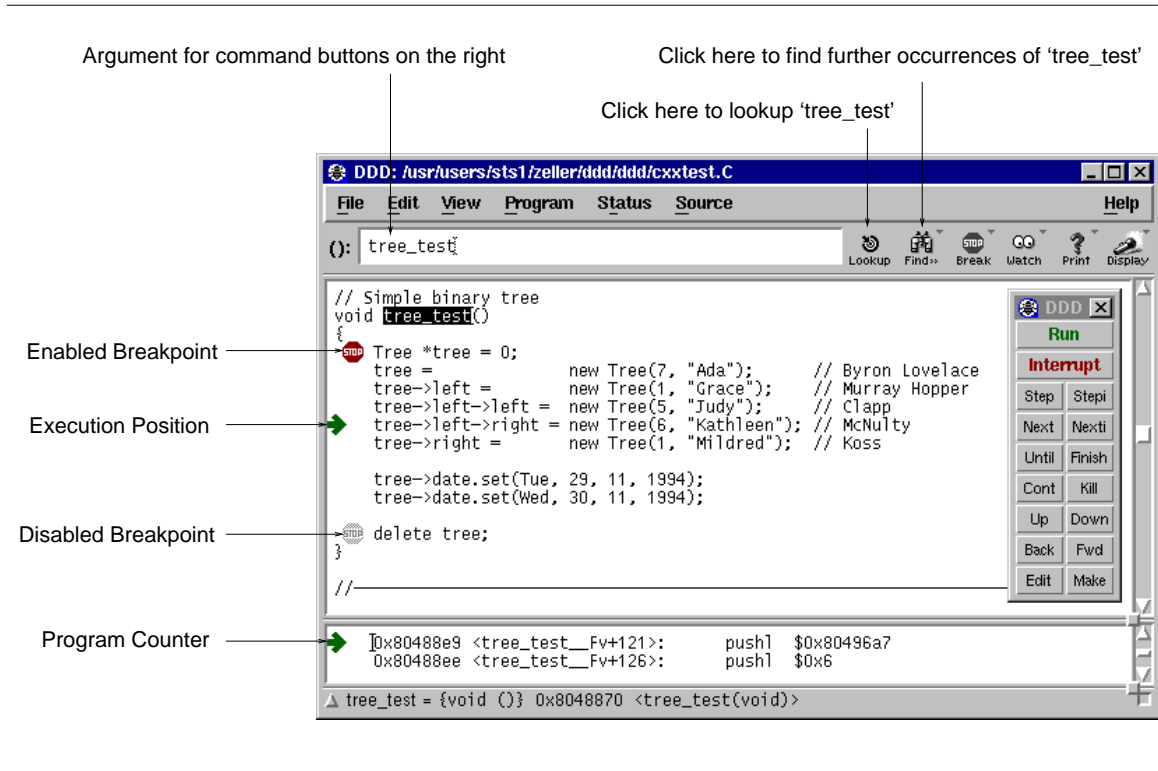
Argument for command buttons on the right

Click here to find further occurrences of 'tree_test'

Click here to lookup 'tree_test'

DDD: /usr/users/sts1/zeller/ddd/ddd/cxxtest.C

File Edit View Program Status Source Help

(): tree_test

Lookup Find» Break Watch Print Display

// Simple binary tree
void tree_test()
{
Tree *tree = 0;
tree = new Tree(7, "Ada"); // Byron Lovelace
tree->left = new Tree(1, "Grace"); // Murray Hopper
tree->left->left = new Tree(5, "Judy"); // Clapp
tree->left->right = new Tree(6, "Kathleen"); // McNulty
tree->right = new Tree(1, "Mildred"); // Koss

tree->date.set(Tue, 29, 11, 1994);
tree->date.set(Wed, 30, 11, 1994);

delete tree;
}

//

DDD
Run
Interrupt
Step Stepi
Next Nexti
Until Finish
Cont Kill
Up Down
Back Fwd
Edit Make

Enabled Breakpoint

Execution Position

Disabled Breakpoint

Program Counter

0x80488e9 <tree_test__Fv+121>: pushl $0x80496a7
0x80488ee <tree_test__Fv+126>: pushl $0x6

tree_test = {void ()} 0x8048870 <tree_test(void)>